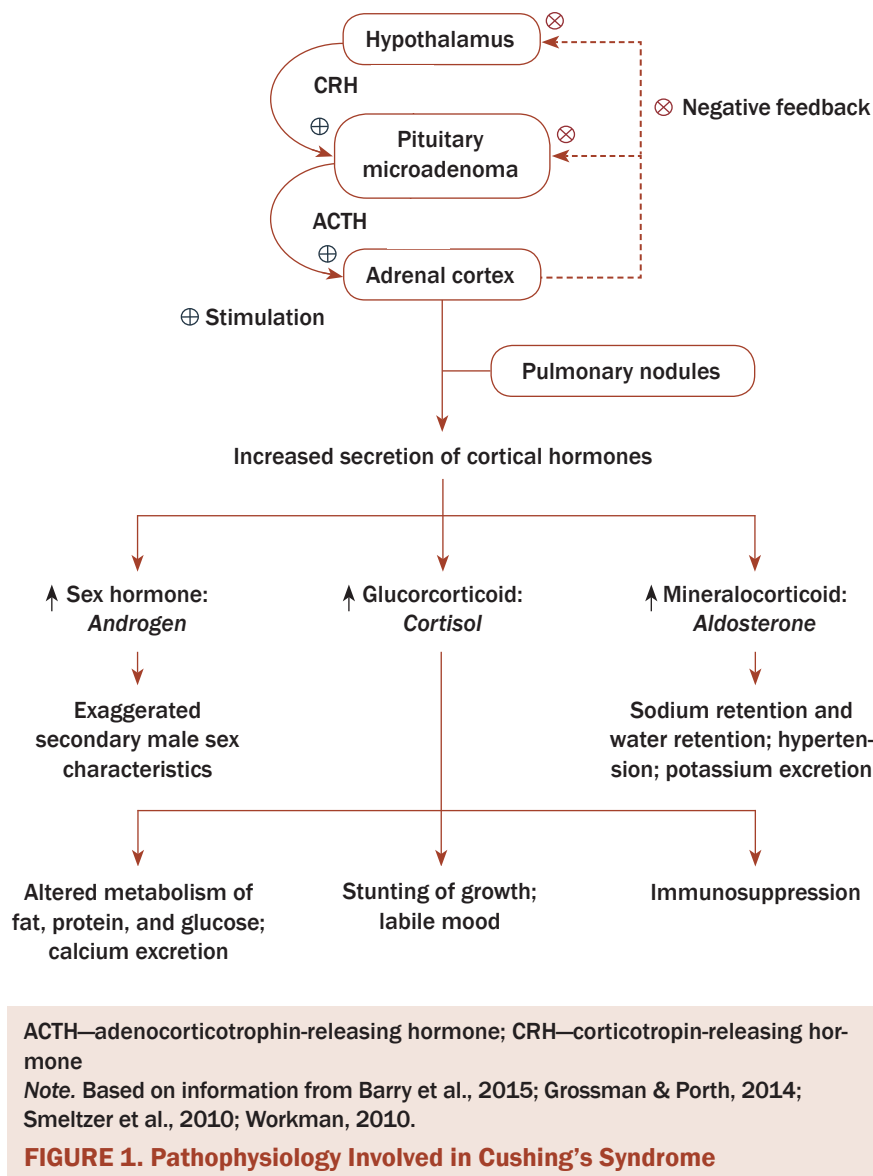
Hypothalamus $\otimes$

CRH

$\oplus$

Pituitary microadenoma $\otimes$

$\otimes$ Negative feedback

ACTH

$\oplus$

Adrenal cortex

$\oplus$ Stimulation

Pulmonary nodules

Increased secretion of cortical hormones

↑ Sex hormone: *Androgen*

↑ Glucorcorticoid: *Cortisol*

↑ Mineralocorticoid: *Aldosterone*

Exaggerated secondary male sex characteristics

Sodium retention and water retention; hypertension; potassium excretion

Altered metabolism of fat, protein, and glucose; calcium excretion

Stunting of growth; labile mood

Immunosuppression

ACTH—adenocorticotrophin-releasing hormone; CRH—corticotropin-releasing hormone
*Note.* Based on information from Barry et al., 2015; Grossman & Porth, 2014; Smeltzer et al., 2010; Workman, 2010.

FIGURE 1. Pathophysiology Involved in Cushing's Syndrome